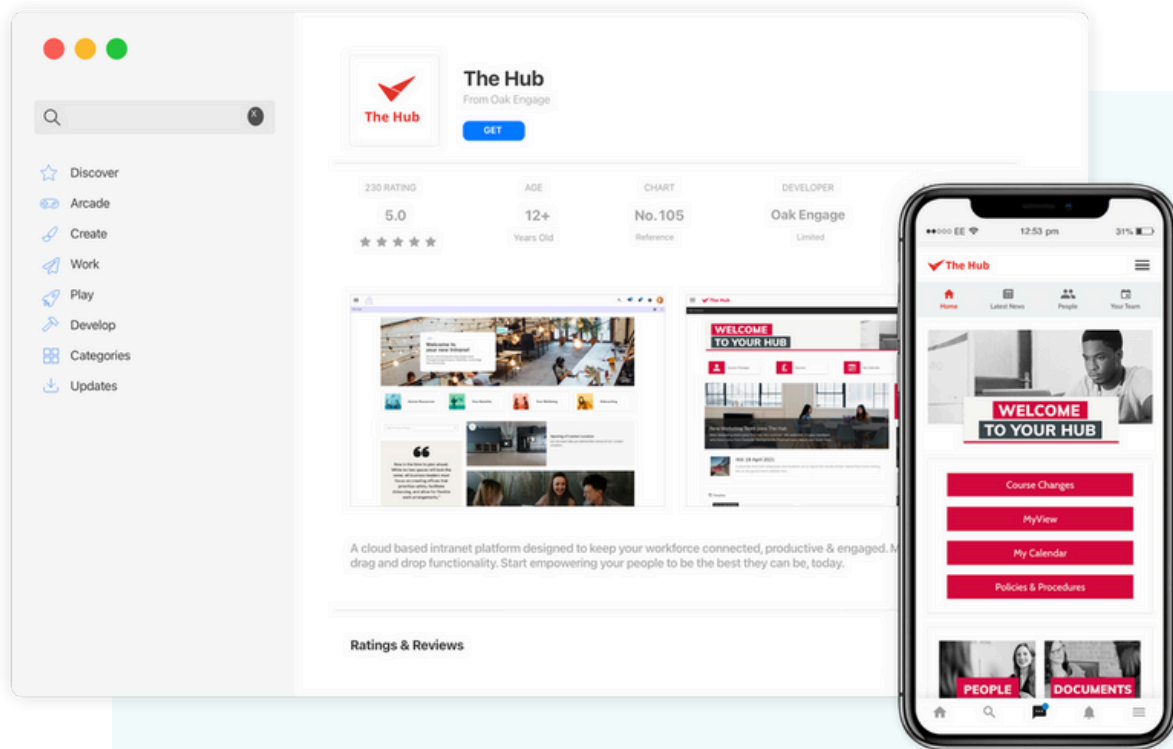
Discover
Arcade
Create
Work
Play
Develop
Categories
Updates

The Hub

The Hub
From Oak Engage
GET

230 RATING
5.0

AGE
12+
Years Old

CHART
No.105
Reference

DEVELOPER
Oak Engage
Limited

Welcome to your new Intranet

WELCOME
TO YOUR HUB

A cloud based intranet platform designed to keep your workforce connected, productive & engaged. M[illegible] drag and drop functionality. Start empowering your people to be the best they can be, today.

Ratings & Reviews

●●○○○ EE
12:53 pm
31%

The Hub

Home
Latest News
People
Your Team

WELCOME
TO YOUR HUB

Course Changes
MyView
My Calendar
Policies & Procedures

PEOPLE
DOCUMENTS